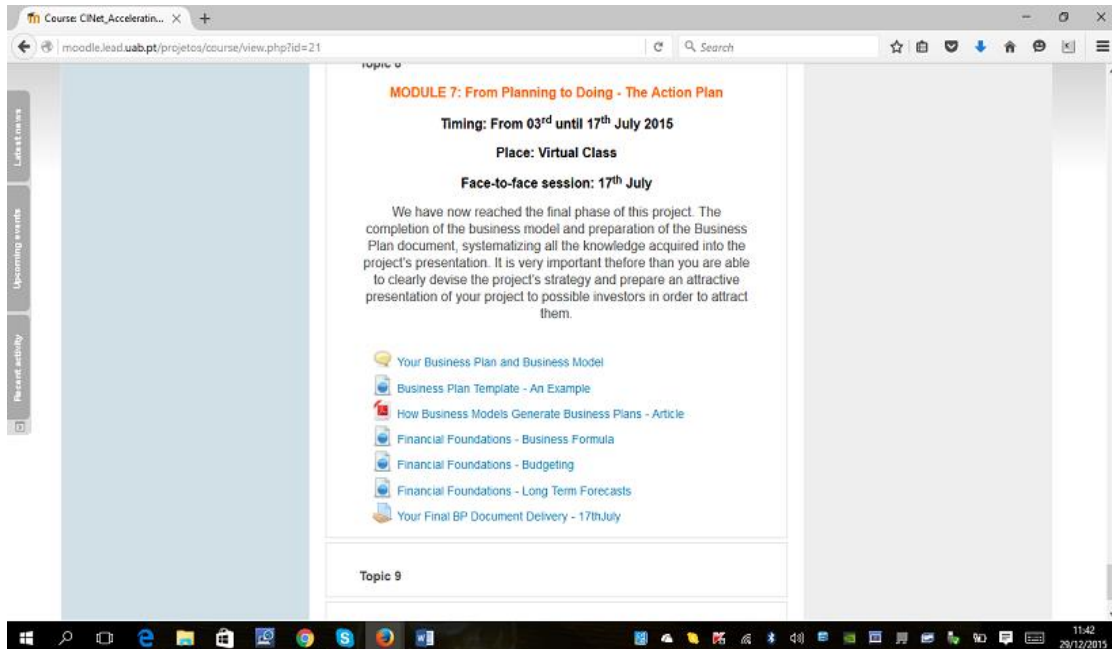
Course: CINet_Acceleratin... ×

moodle.lead.uab.pt/projetos/course/view.php?id=21

Search

Latest news

Upcoming events

Recent activity

Topic 8

MODULE 7: From Planning to Doing - The Action Plan

Timing: From 03$^{rd}$ until 17$^{th}$ July 2015

Place: Virtual Class

Face-to-face session: 17$^{th}$ July

We have now reached the final phase of this project. The completion of the business model and preparation of the Business Plan document, systematizing all the knowledge acquired into the project's presentation. It is very important thefore than you are able to clearly devise the project's strategy and prepare an attractive presentation of your project to possible investors in order to attract them.

Your Business Plan and Business Model

Business Plan Template - An Example

How Business Models Generate Business Plans - Article

Financial Foundations - Business Formula

Financial Foundations - Budgeting

Financial Foundations - Long Term Forecasts

Your Final BP Document Delivery - 17thJuly

Topic 9

11:42
29/12/2015